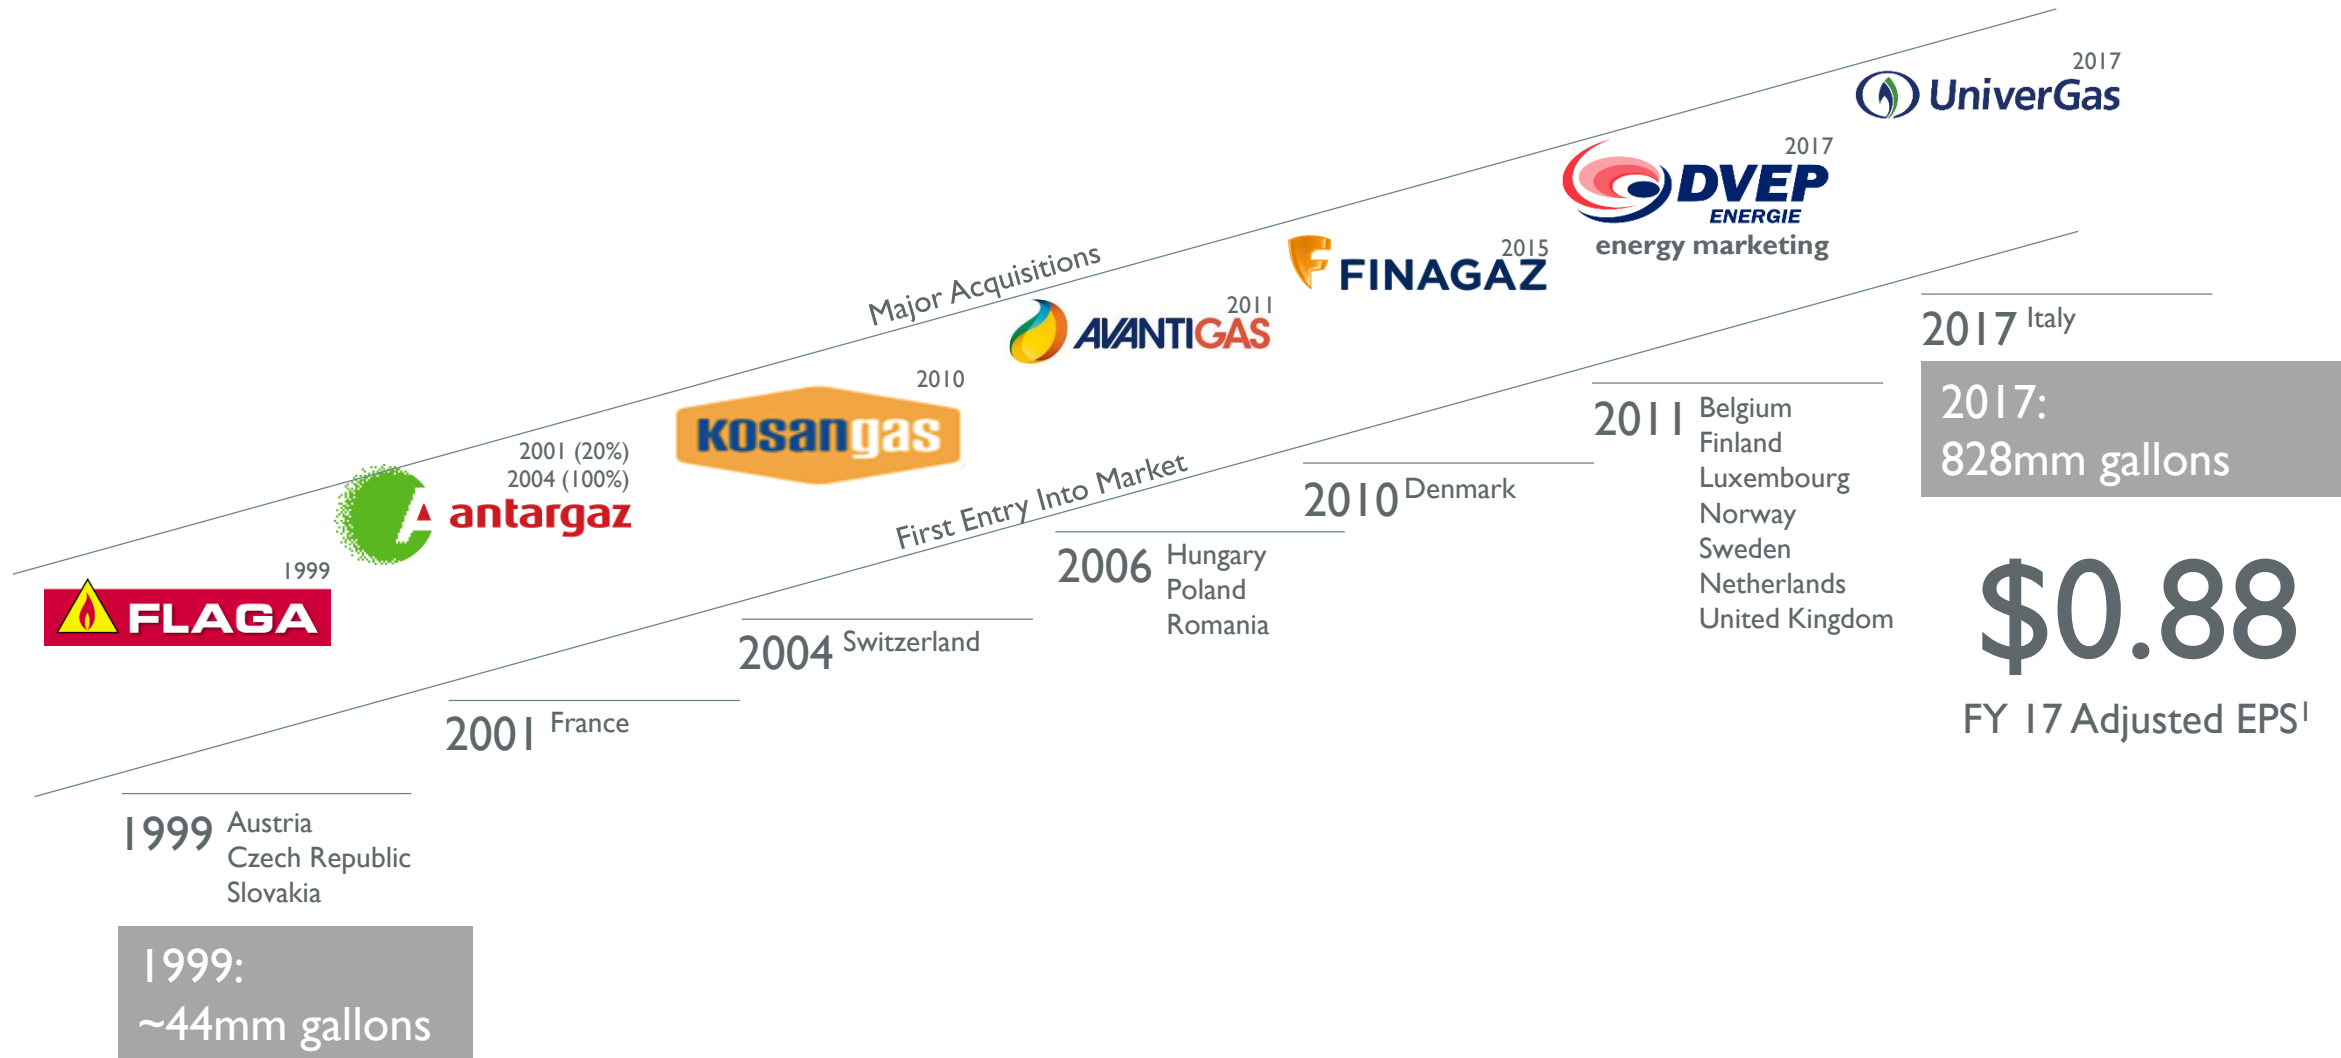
Major Acquisitions

1999
FLAGA

2001 (20%)
2004 (100%)
antargaz

2010
kosangas

2011
AVANTIGAS

2015
FINAGAZ

2017
DVEP ENERGIE
energy marketing

2017
UniverGas

First Entry Into Market

1999 Austria
Czech Republic
Slovakia

2001 France

2004 Switzerland

2006 Hungary
Poland
Romania

2010 Denmark

2011 Belgium
Finland
Luxembourg
Norway
Sweden
Netherlands
United Kingdom

2017 Italy

1999:
~44mm gallons

2017:
828mm gallons

$0.88
FY 17 Adjusted EPS$^1$